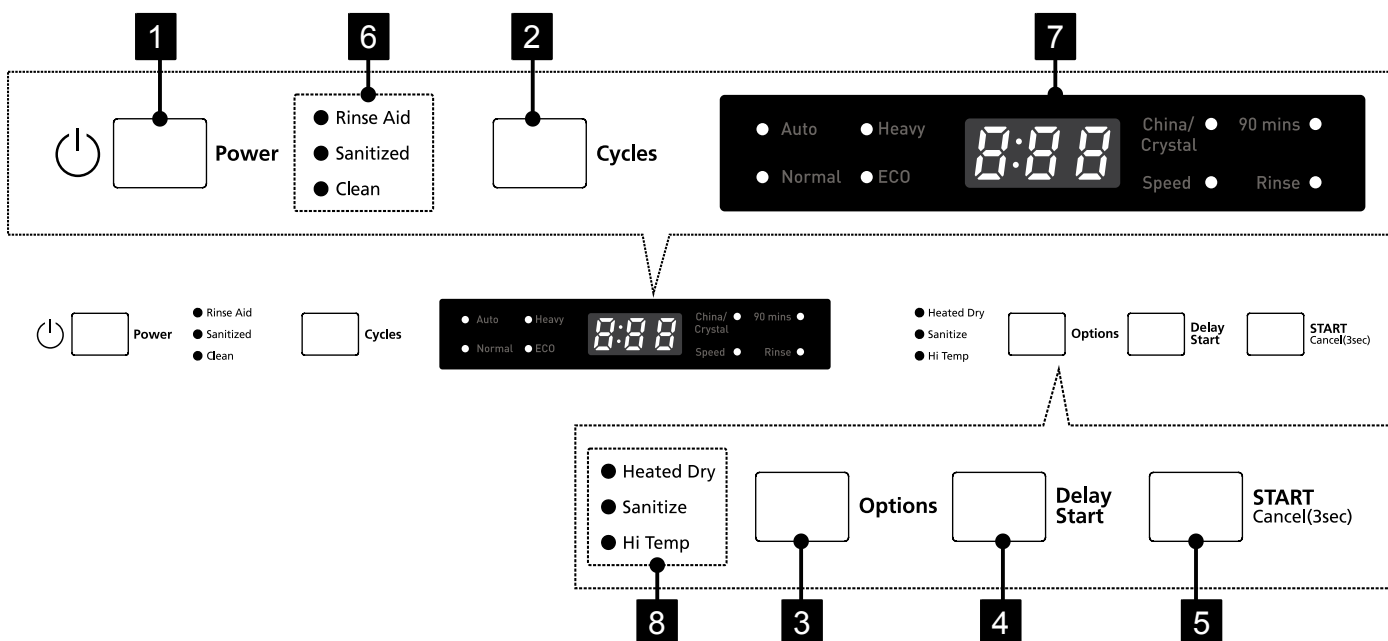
1 6 2 7

Power

Rinse Aid
Sanitized
Clean

Cycles

Auto
Heavy
Normal
ECO
8:88
China/ Crystal
90 mins
Speed
Rinse

Power
Rinse Aid
Sanitized
Clean
Cycles
Auto
Heavy
Normal
ECO
8:88
China/ Crystal
90 mins
Speed
Rinse
Heated Dry
Sanitize
Hi Temp
Options
Delay Start
START
Cancel(3sec)

Heated Dry
Sanitize
Hi Temp
Options
Delay Start
START
Cancel(3sec)

8 3 4 5